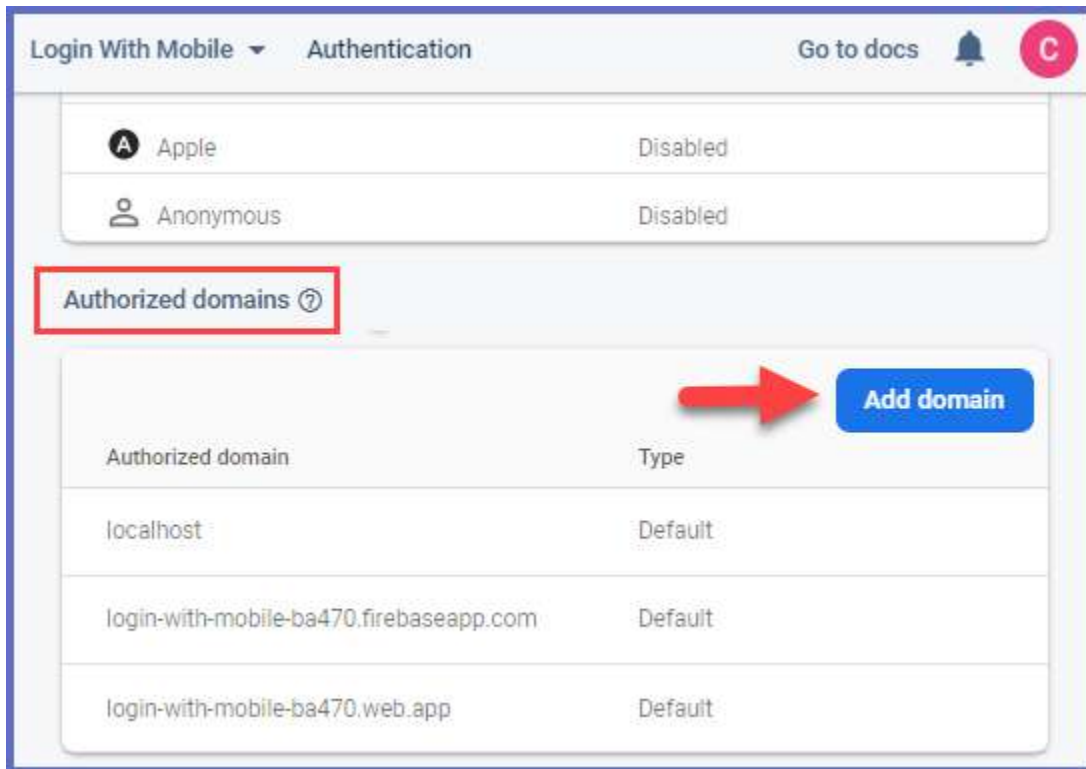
Login With Mobile Authentication Go to docs C

A Apple Disabled

Anonymous Disabled

Authorized domains ⓘ

Add domain

| Authorized domain | Type |
|---|---|
| localhost | Default |
| login-with-mobile-ba470.firebaseapp.com | Default |
| login-with-mobile-ba470.web.app | Default |